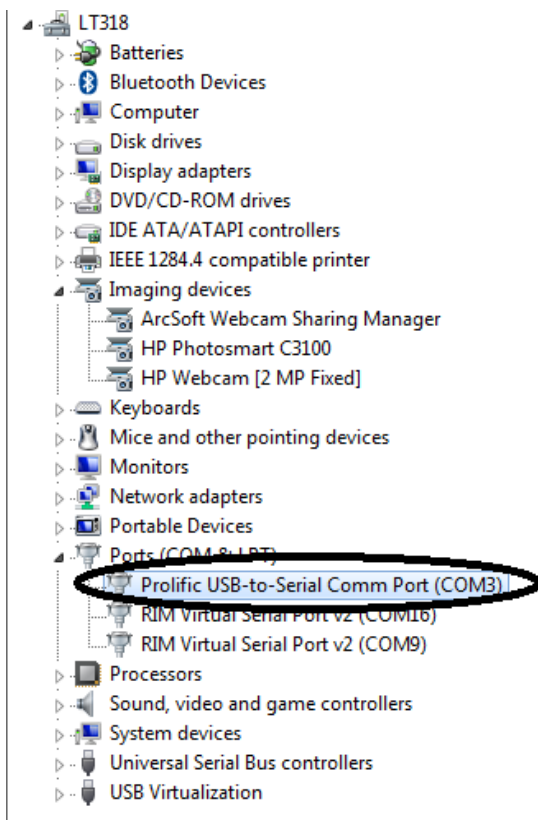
LT318
Batteries
Bluetooth Devices
Computer
Disk drives
Display adapters
DVD/CD-ROM drives
IDE ATA/ATAPI controllers
IEEE 1284.4 compatible printer
Imaging devices
ArcSoft Webcam Sharing Manager
HP Photosmart C3100
HP Webcam [2 MP Fixed]
Keyboards
Mice and other pointing devices
Monitors
Network adapters
Portable Devices
Ports (COM & LPT)
Prolific USB-to-Serial Comm Port (COM3)
RIM Virtual Serial Port v2 (COM16)
RIM Virtual Serial Port v2 (COM9)
Processors
Sound, video and game controllers
System devices
Universal Serial Bus controllers
USB Virtualization